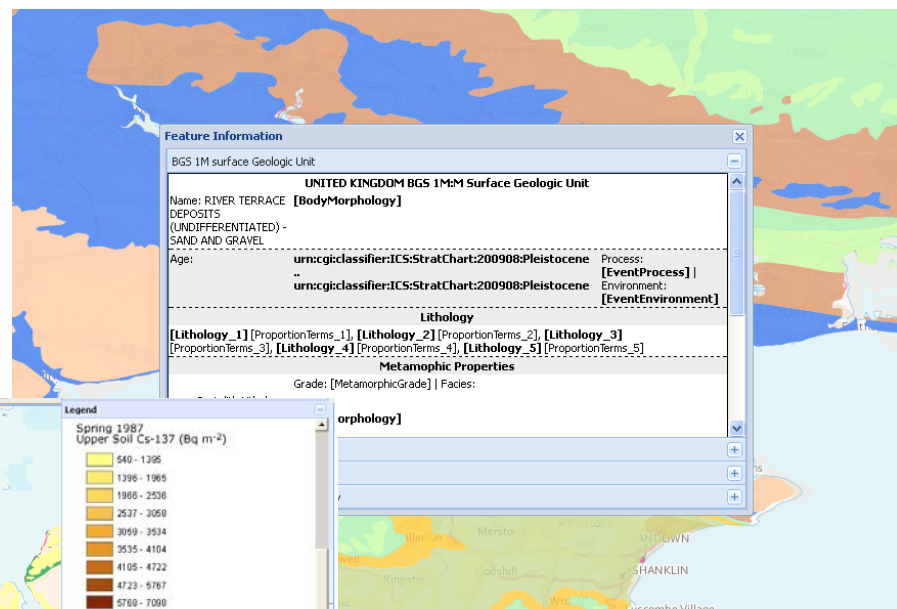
Feature Information

BGS 1M surface Geologic Unit

UNITED KINGDOM BGS 1M:M Surface Geologic Unit

Name: RIVER TERRACE DEPOSITS (UNDIFFERENTIATED) - SAND AND GRAVEL [BodyMorphology]

Age: urn:cgi:classifier:ICS:StratChart:200908:Pleistocene .. urn:cgi:classifier:ICS:StratChart:200908:Pleistocene Process: [EventProcess] | Environment: [EventEnvironment]

Lithology

[Lithology_1] [ProportionTerms_1], [Lithology_2] [ProportionTerms_2], [Lithology_3] [ProportionTerms_3], [Lithology_4] [ProportionTerms_4], [Lithology_5] [ProportionTerms_5]

Metamophic Properties

Grade: [MetamorphicGrade] | Facies:

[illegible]orphology]

Legend

Spring 1987
Upper Soil Cs-137 (Bq m$^{-2}$)

540 - 1395
1396 - 1965
1966 - 2536
2537 - 3058
3059 - 3534
3535 - 4104
4105 - 4722
4723 - 5767
5768 - 7098

Mersto
Godshill
Kingsto
SHANKLIN
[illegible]NDOWN
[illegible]NS